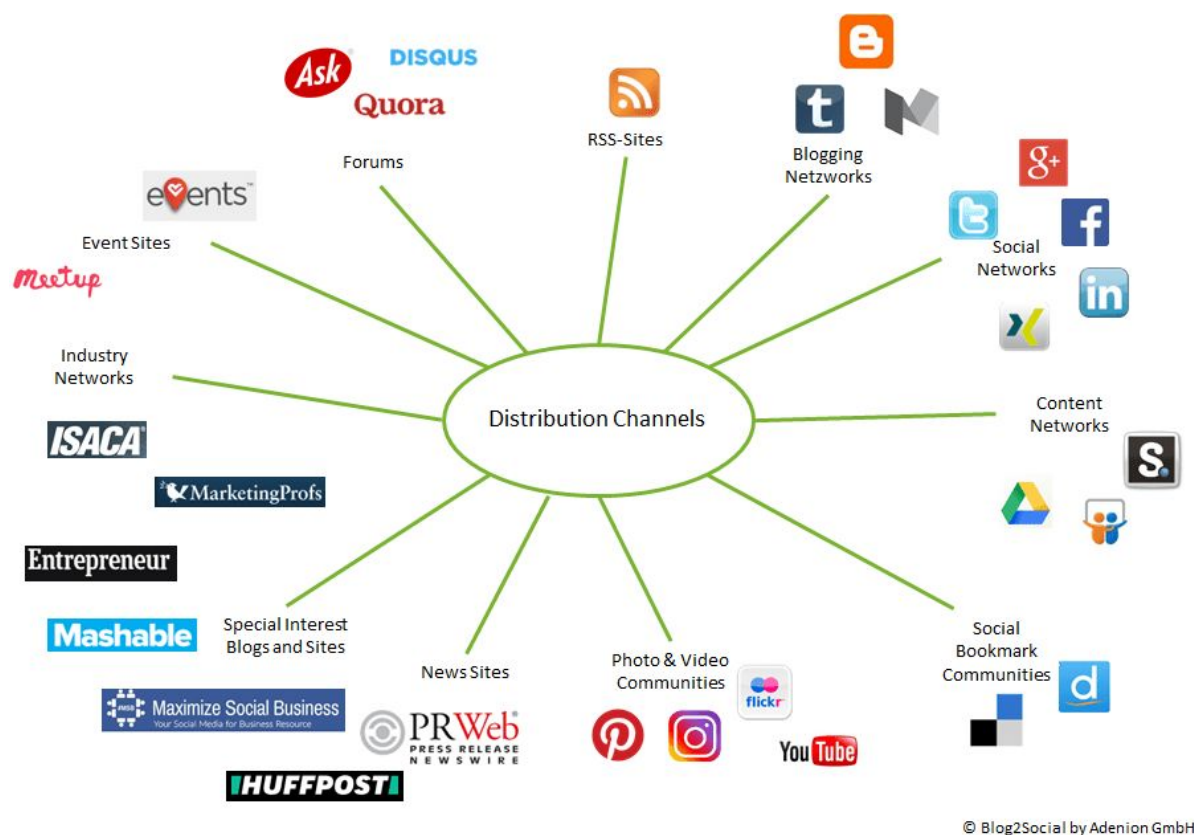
Ask
DISQUS
Quora
RSS-Sites
Blogging Netzworks
Forums
events
Event Sites
Meetup
Social Networks
Industry Networks
Distribution Channels
Content Networks
ISACA
MarketingProfs
S
Entrepreneur
Mashable
Special Interest Blogs and Sites
News Sites
Photo & Video Communities
flickr
Social Bookmark Communities
d
Maximize Social Business
Your Social Media for Business Resource
PRWeb
PRESS RELEASE NEWSWIRE
YouTube
HUFFPOST
© Blog2Social by Adenion GmbH